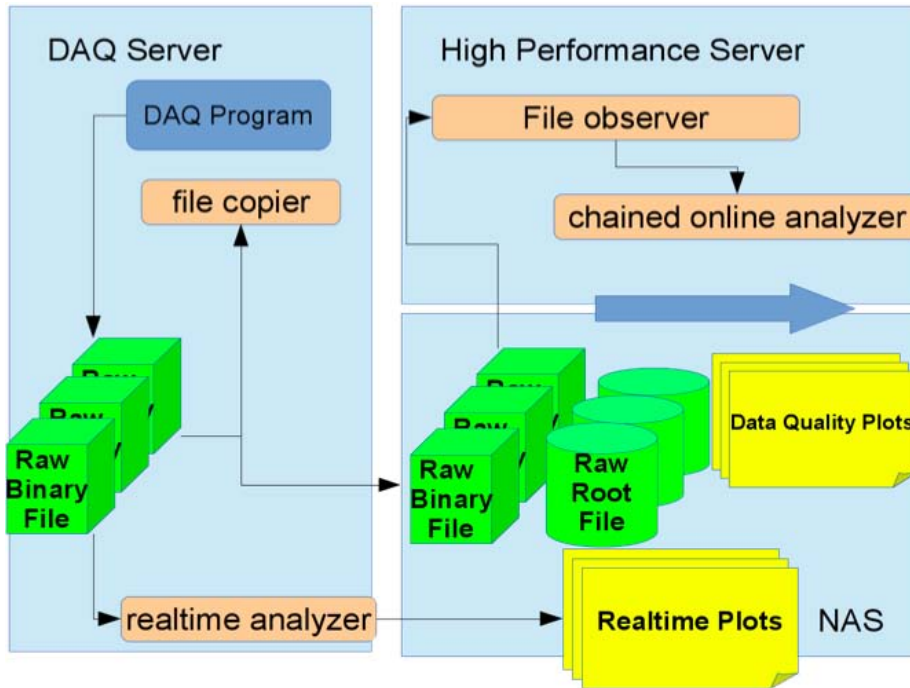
DAQ Server

DAQ Program

file copier

Raw Binary File

realtime analyzer

High Performance Server

File observer

chained online analyzer

Raw Binary File

Raw Root File

Data Quality Plots

Realtime Plots

NAS